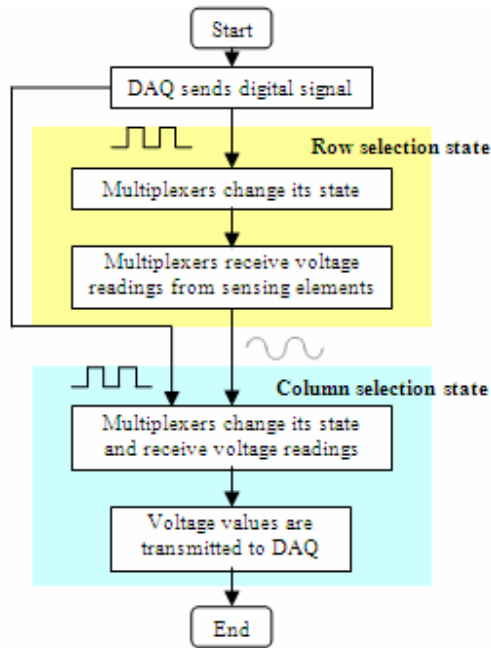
Start

DAQ sends digital signal

Row selection state

Multiplexers change its state

Multiplexers receive voltage readings from sensing elements

Column selection state

Multiplexers change its state and receive voltage readings

Voltage values are transmitted to DAQ

End